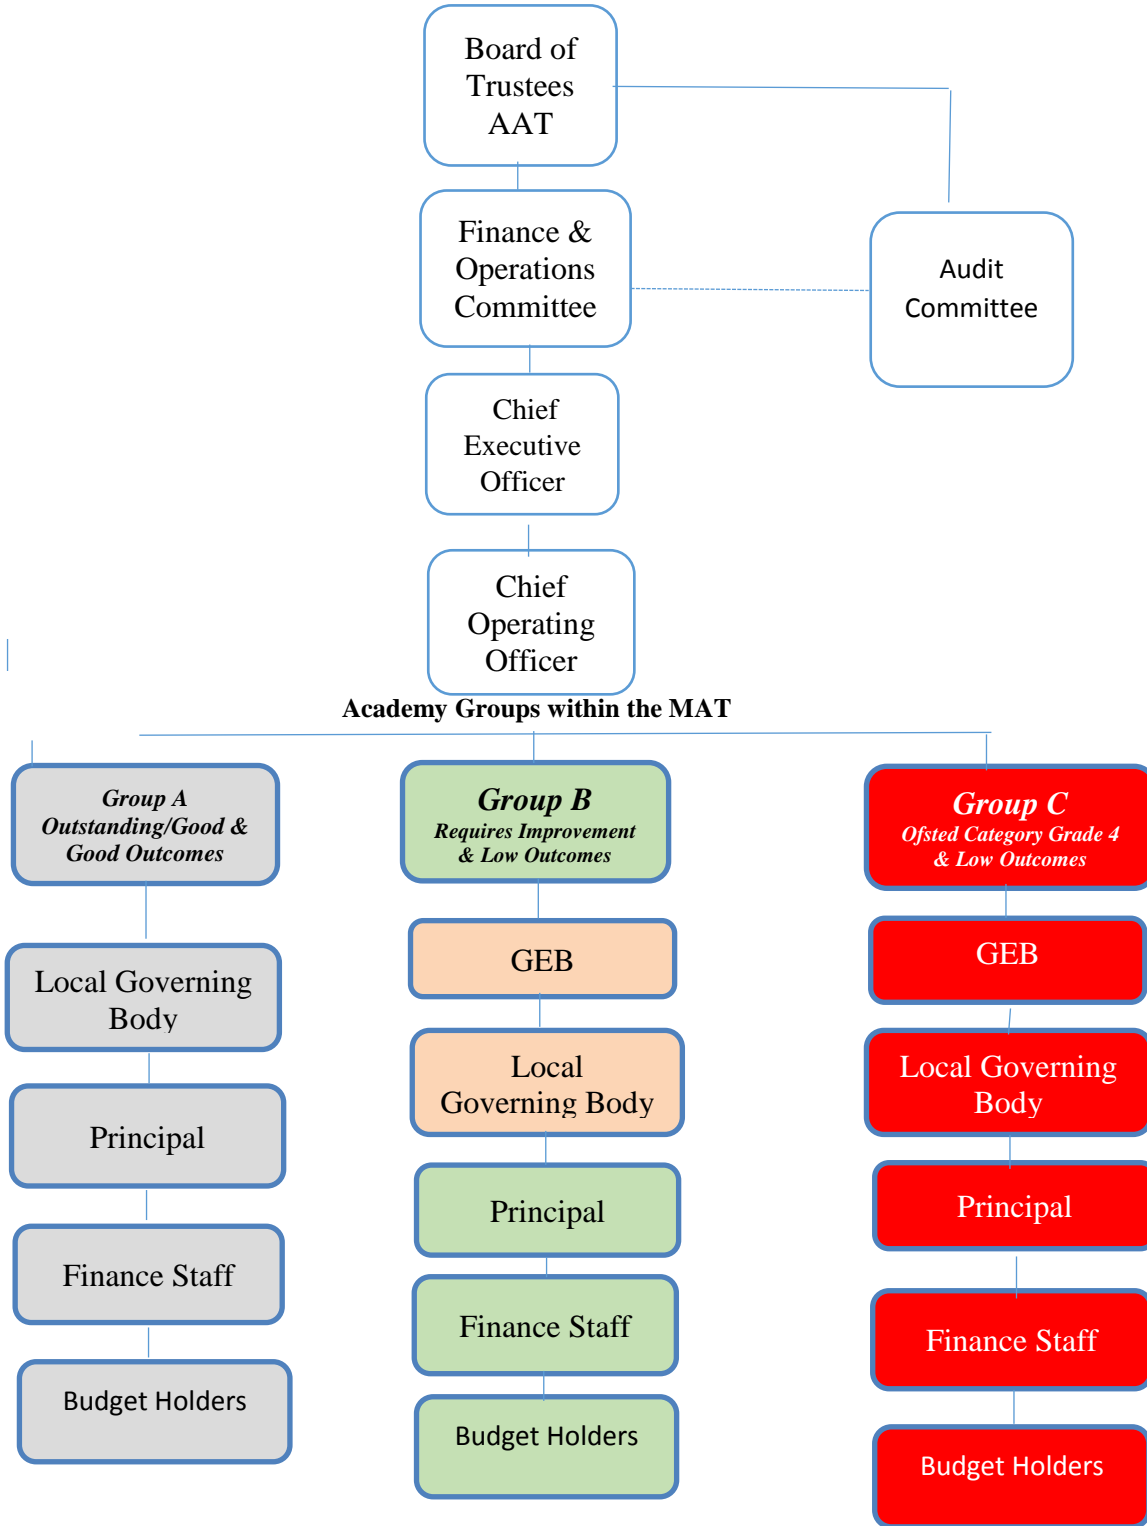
Board of Trustees AAT

Finance & Operations Committee

Audit Committee

Chief Executive Officer

Chief Operating Officer

Academy Groups within the MAT

Group A
Outstanding/Good & Good Outcomes

Local Governing Body

Principal

Finance Staff

Budget Holders

Group B
Requires Improvement & Low Outcomes

GEB

Local Governing Body

Principal

Finance Staff

Budget Holders

Group C
Ofsted Category Grade 4 & Low Outcomes

GEB

Local Governing Body

Principal

Finance Staff

Budget Holders